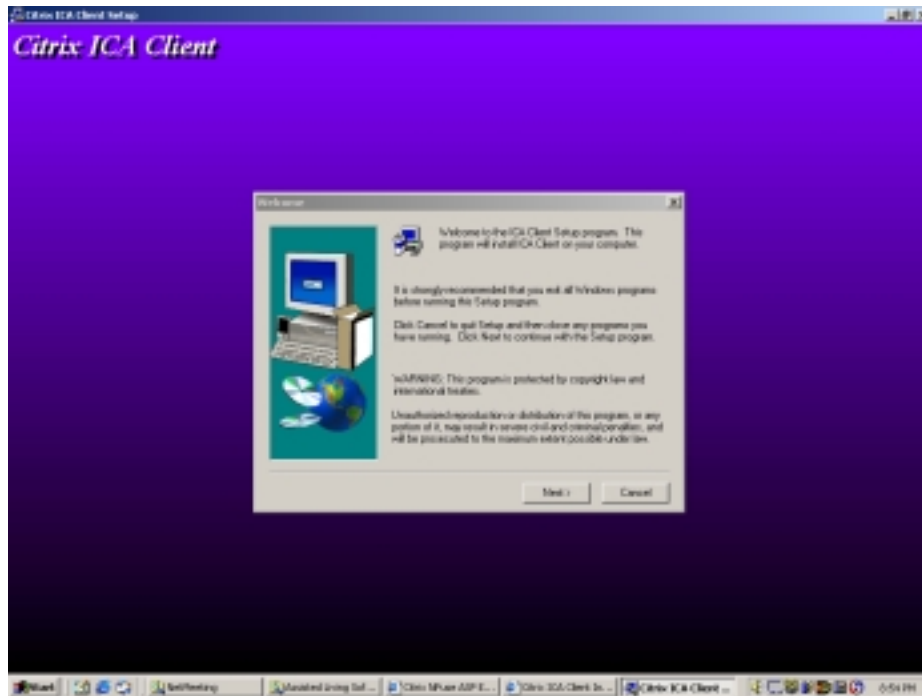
Citrix ICA Client Setup

Citrix ICA Client

Welcome

Welcome to the ICA Client Setup program. This program will install ICA Client on your computer.

It is strongly recommended that you exit all Windows programs before running this Setup program.

Click Cancel to quit Setup and then close any programs you have running. Click Next to continue with the Setup program.

WARNING: This program is protected by copyright law and international treaties.

Unauthorized reproduction or distribution of this program, or any portion of it, may result in severe civil and criminal penalties, and will be prosecuted to the maximum extent possible under law.

Next >

Cancel

Start

NetMeeting

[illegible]

Citrix NFuse ASP E...

Citrix ICA Client In...

Citrix ICA Client ...

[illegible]